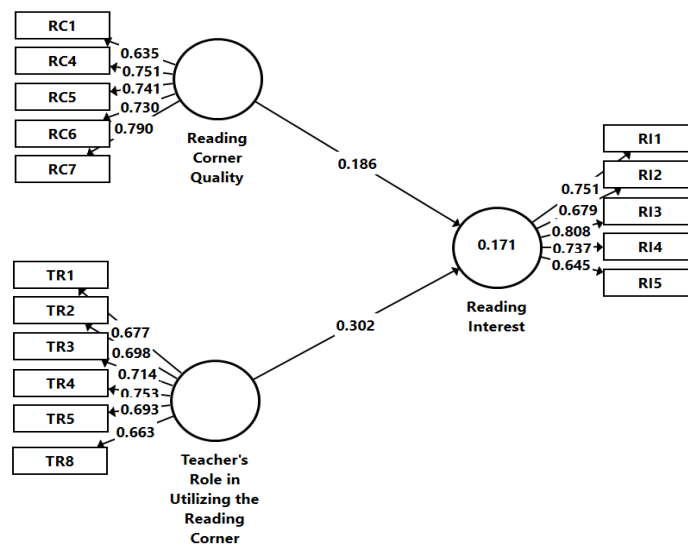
RC1
RC4
RC5
RC6
RC7
0.635
0.751
0.741
0.730
0.790
Reading Corner Quality
0.186
TR1
TR2
TR3
TR4
TR5
TR8
0.677
0.698
0.714
0.753
0.693
0.663
Teacher's Role in Utilizing the Reading Corner
0.302
0.171
Reading Interest
0.751
0.679
0.808
0.737
0.645
RI1
RI2
RI3
RI4
RI5